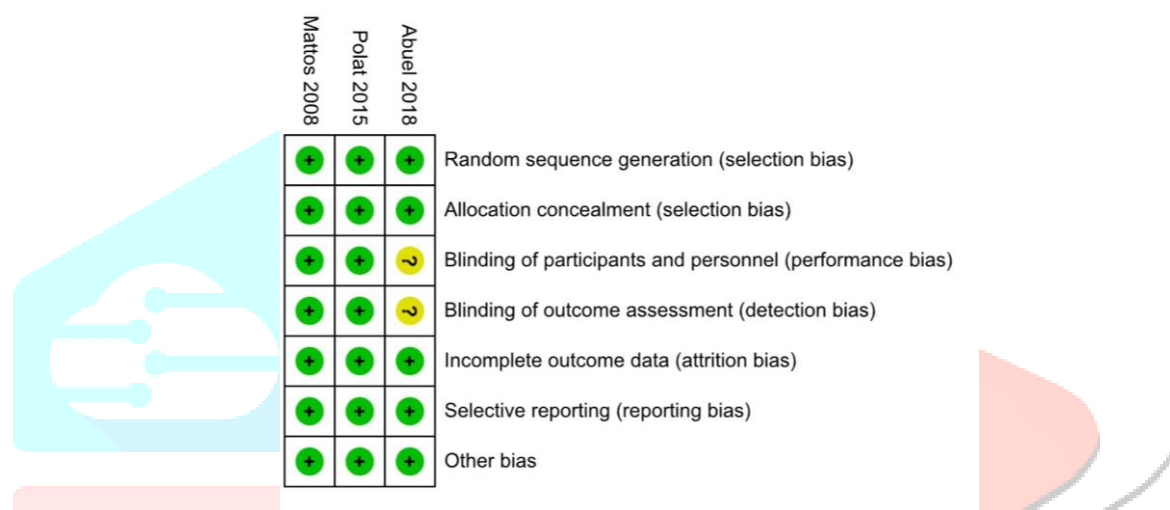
| Mattos 2008 | Polat 2015 | Abuel 2018 | |
|---|---|---|---|
| + | + | + | Random sequence generation (selection bias) |
| + | + | + | Allocation concealment (selection bias) |
| + | + | ? | Blinding of participants and personnel (performance bias) |
| + | + | ? | Blinding of outcome assessment (detection bias) |
| + | + | + | Incomplete outcome data (attrition bias) |
| + | + | + | Selective reporting (reporting bias) |
| + | + | + | Other bias |